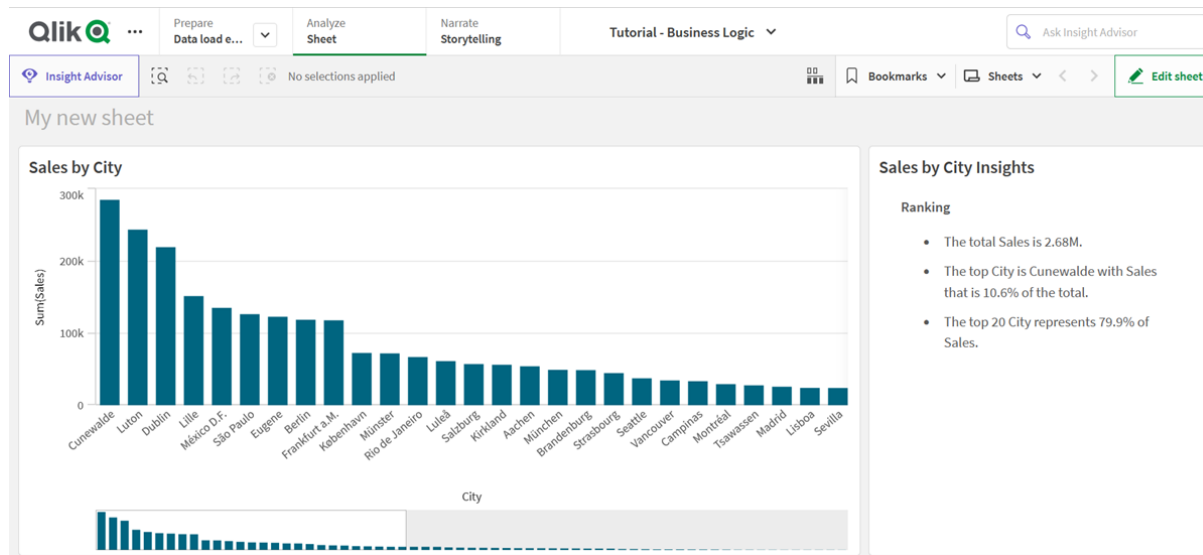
Qlik ···

Prepare
Data load e...

Analyze
Sheet

Narrate
Storytelling

Tutorial - Business Logic

Ask Insight Advisor

Insight Advisor

No selections applied

Bookmarks

Sheets

Edit sheet

My new sheet

Sales by City

300k
200k
100k
0

Sum(Sales)

Cunewalde
Luton
Dublin
Lille
México D.F.
São Paulo
Eugene
Berlin
Frankfurt a.M.
København
Münster
Rio de Janeiro
Luleå
Salzburg
Kirkland
Aachen
München
Brandenburg
Strasbourg
Seattle
Vancouver
Campinas
Montréal
Tsawassen
Madrid
Lisboa
Sevilla

City

Sales by City Insights

Ranking

- The total Sales is 2.68M.
- The top City is Cunewalde with Sales that is 10.6% of the total.
- The top 20 City represents 79.9% of Sales.